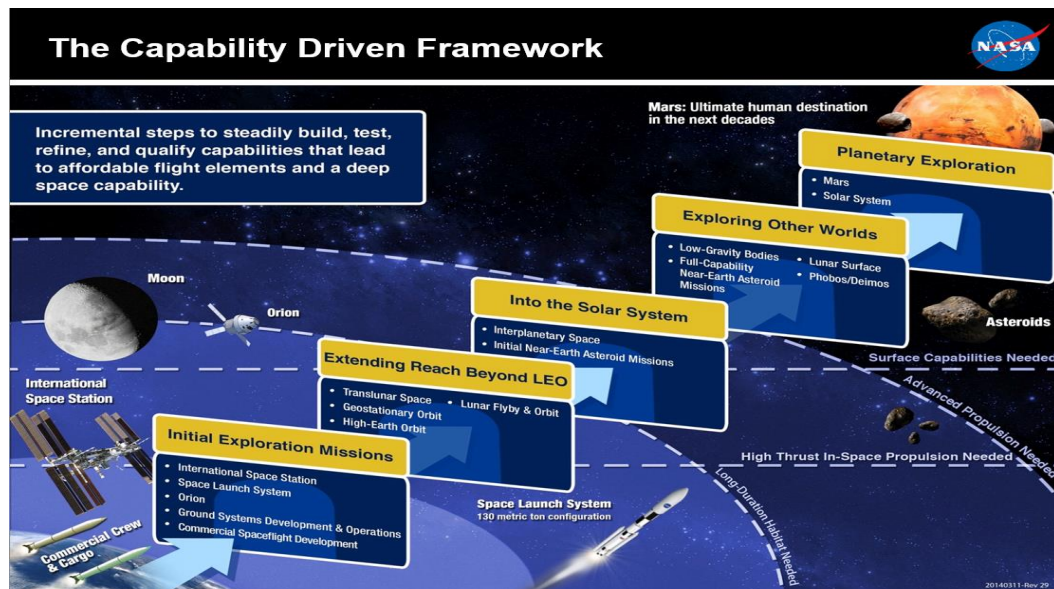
The Capability Driven Framework

NASA

Incremental steps to steadily build, test, refine, and qualify capabilities that lead to affordable flight elements and a deep space capability.

Mars: Ultimate human destination in the next decades

Planetary Exploration
• Mars
• Solar System

Exploring Other Worlds
• Low-Gravity Bodies
• Full-Capability Near-Earth Asteroid Missions
• Lunar Surface
• Phobos/Deimos

Into the Solar System
• Interplanetary Space
• Initial Near-Earth Asteroid Missions

Extending Reach Beyond LEO
• Translunar Space
• Geostationary Orbit
• High-Earth Orbit
• Lunar Flyby & Orbit

Initial Exploration Missions
• International Space Station
• Space Launch System
• Orion
• Ground Systems Development & Operations
• Commercial Spaceflight Development

Moon

Orion

International Space Station

Commercial Crew & Cargo

Asteroids

Surface Capabilities Needed

Advanced Propulsion Needed

High Thrust In-Space Propulsion Needed

Long-Duration Habitat Needed

Space Launch System
130 metric ton configuration

20140311-Rev 29